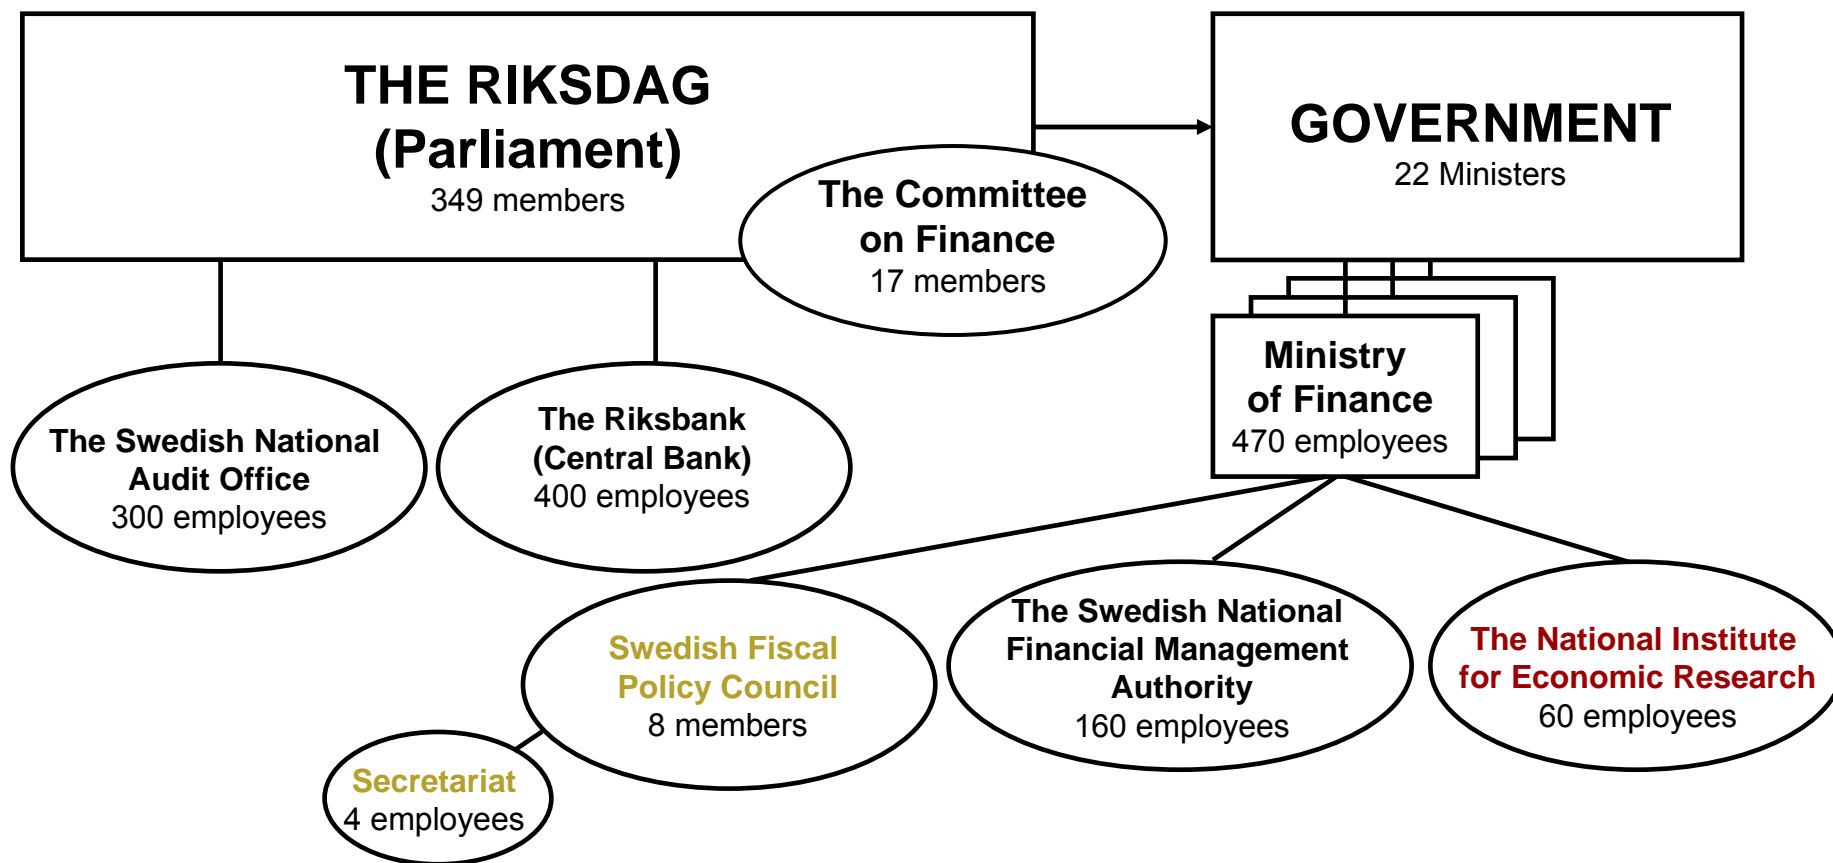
THE RIKSDAG
(Parliament)
349 members

GOVERNMENT
22 Ministers

The Committee on Finance
17 members

Ministry of Finance
470 employees

The Swedish National Audit Office
300 employees

The Riksbank
(Central Bank)
400 employees

Swedish Fiscal Policy Council
8 members

Secretariat
4 employees

The Swedish National Financial Management Authority
160 employees

The National Institute for Economic Research
60 employees